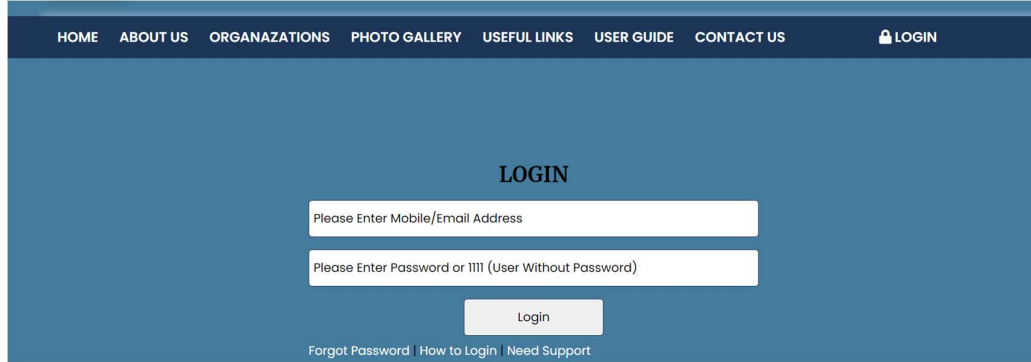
HOME ABOUT US ORGANAZATIONS PHOTO GALLERY USEFUL LINKS USER GUIDE CONTACT US LOGIN

LOGIN

Please Enter Mobile/Email Address

Please Enter Password or 1111 (User Without Password)

Login

Forgot Password | How to Login | Need Support